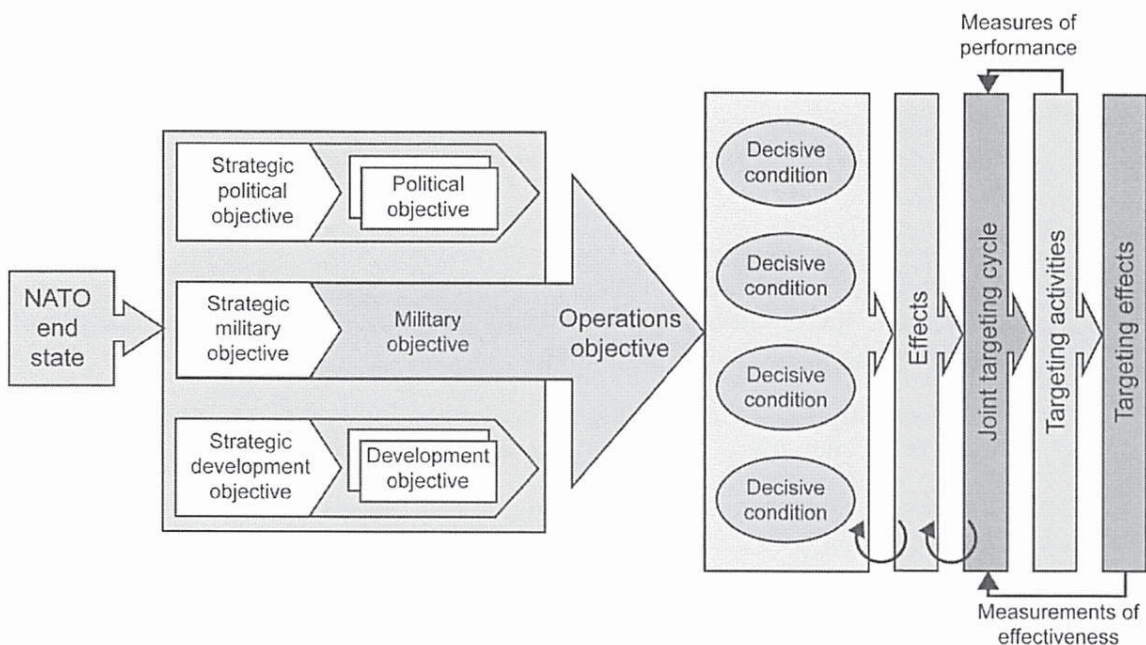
Measures of performance

NATO end state

Strategic political objective

Political objective

Strategic military objective

Military objective

Operations objective

Strategic development objective

Development objective

Decisive condition

Decisive condition

Decisive condition

Decisive condition

Effects

Joint targeting cycle

Targeting activities

Targeting effects

Measurements of effectiveness